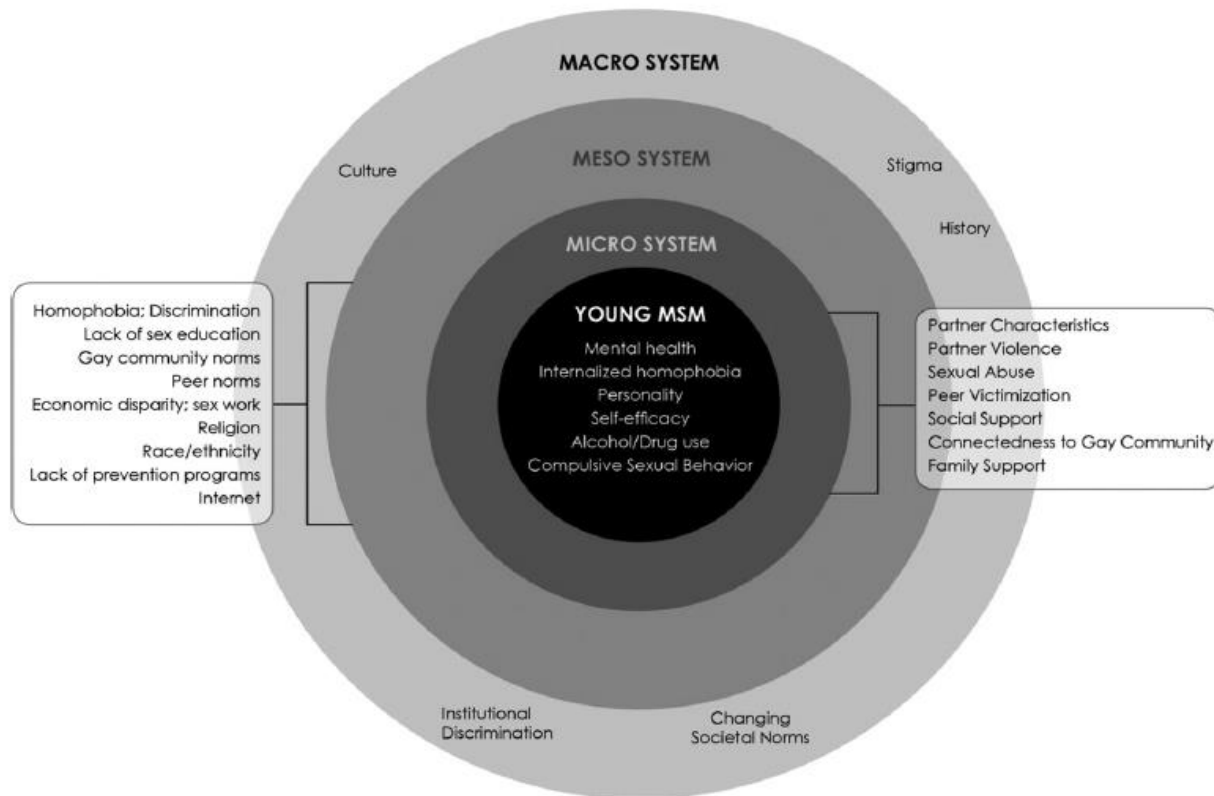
MACRO SYSTEM

Culture

Stigma

History

MESO SYSTEM

MICRO SYSTEM

YOUNG MSM

Mental health
Internalized homophobia
Personality
Self-efficacy
Alcohol/Drug use
Compulsive Sexual Behavior

Homophobia; Discrimination
Lack of sex education
Gay community norms
Peer norms
Economic disparity; sex work
Religion
Race/ethnicity
Lack of prevention programs
Internet

Partner Characteristics
Partner Violence
Sexual Abuse
Peer Victimization
Social Support
Connectedness to Gay Community
Family Support

Institutional Discrimination

Changing Societal Norms